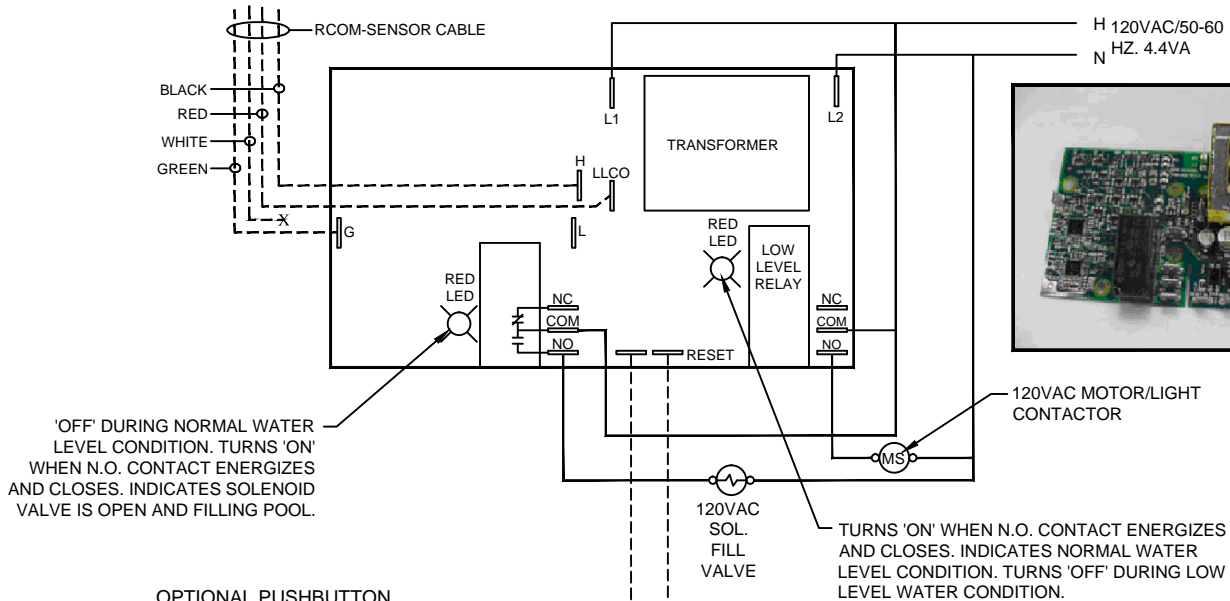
RCOM-SENSOR CABLE

H 120VAC/50-60
N HZ. 4.4VA

BLACK
RED
WHITE
GREEN

L1
TRANSFORMER
L2

H
LLCO
X
G
L

RED LED

LOW LEVEL RELAY

RED LED

NC
COM
NO

RESET

NC
COM
NO

120VAC MOTOR/LIGHT CONTACTOR

'OFF' DURING NORMAL WATER LEVEL CONDITION. TURNS 'ON' WHEN N.O. CONTACT ENERGIZES AND CLOSES. INDICATES SOLENOID VALVE IS OPEN AND FILLING POOL.

MS

120VAC SOL. FILL VALVE

TURNS 'ON' WHEN N.O. CONTACT ENERGIZES AND CLOSES. INDICATES NORMAL WATER LEVEL CONDITION. TURNS 'OFF' DURING LOW LEVEL WATER CONDITION.

OPTIONAL PUSHBUTTON